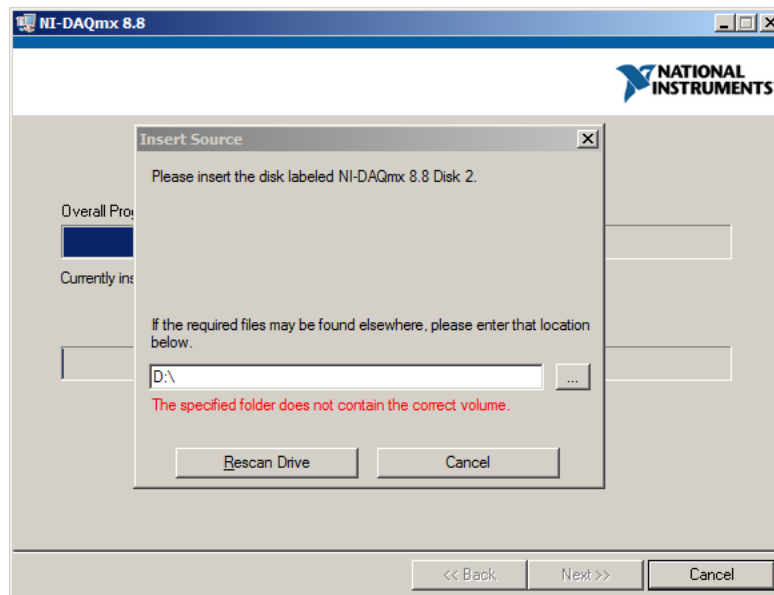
NI-DAQmx 8.8

NATIONAL INSTRUMENTS

Overall Prog

Currently ins

Insert Source

Please insert the disk labeled NI-DAQmx 8.8 Disk 2.

If the required files may be found elsewhere, please enter that location below.

D:\

...

The specified folder does not contain the correct volume.

Rescan Drive

Cancel

<< Back

Next >>

Cancel